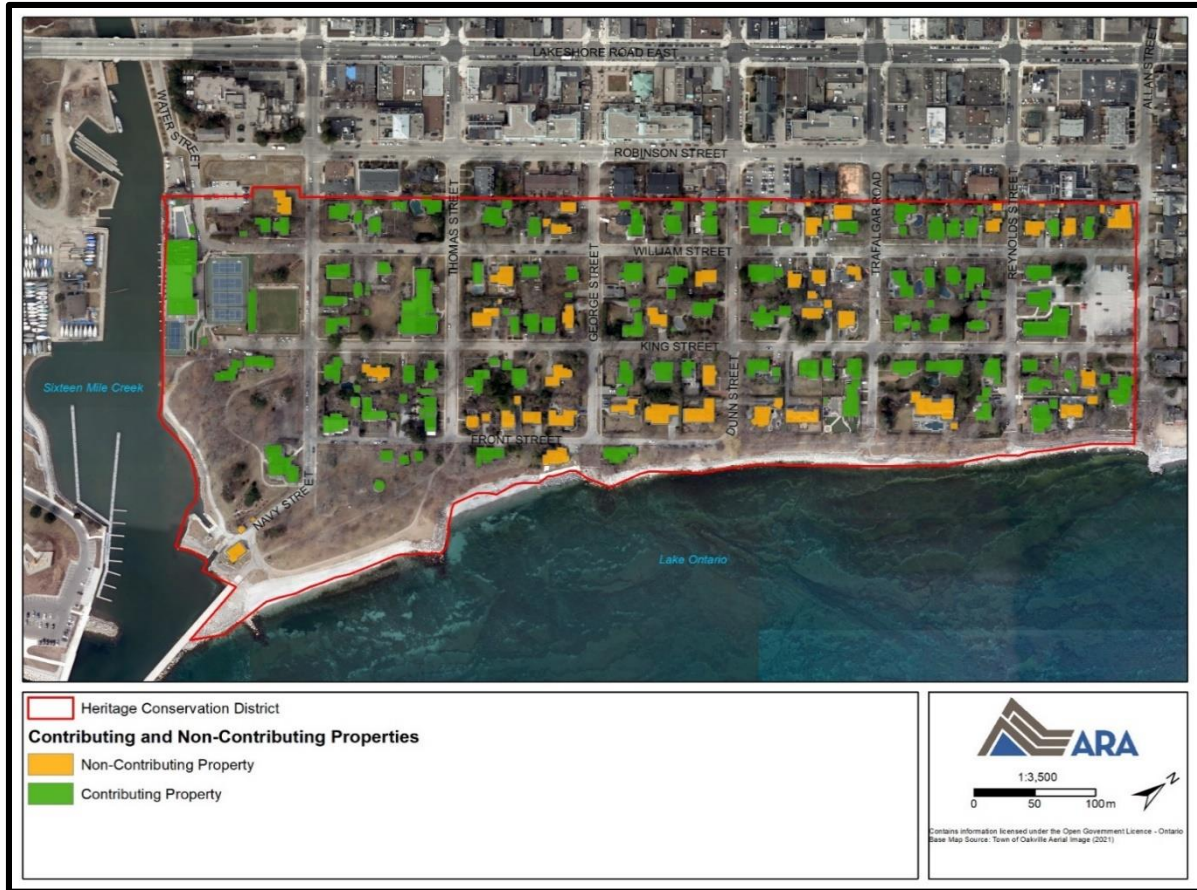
LAKESHORE ROAD EAST
ALLAN STREET
WATER STREET
ROBINSON STREET
THOMAS STREET
GEORGE STREET
TRAFALGAR ROAD
REYNOLDS STREET
WILLIAM STREET
KING STREET
DUNN STREET
FRONT STREET
NAVY STREET
Sixteen Mile Creek
Lake Ontario

Heritage Conservation District
Contributing and Non-Contributing Properties
Non-Contributing Property
Contributing Property

ARA
1:3,500
0 50 100m
N

Contains information licensed under the Open Government Licence - Ontario
Base Map Source: Town of Oakville Aerial Image (2021)